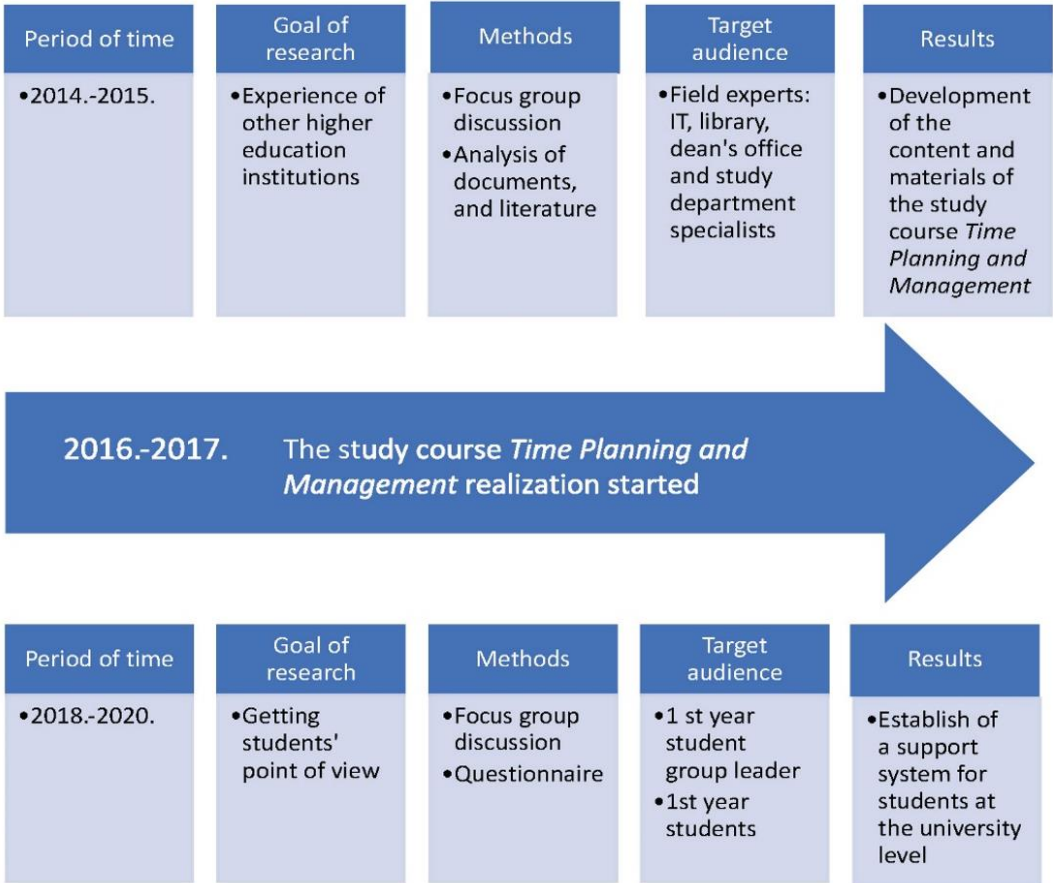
Period of time

•2014.-2015.

Goal of research

•Experience of other higher education institutions

Methods

•Focus group discussion
•Analysis of documents, and literature

Target audience

•Field experts: IT, library, dean's office and study department specialists

Results

•Development of the content and materials of the study course *Time Planning and Management*

2016.-2017. The study course *Time Planning and Management* realization started

Period of time

•2018.-2020.

Goal of research

•Getting students' point of view

Methods

•Focus group discussion
•Questionnaire

Target audience

•1 st year student group leader
•1st year students

Results

•Establish of a support system for students at the university level